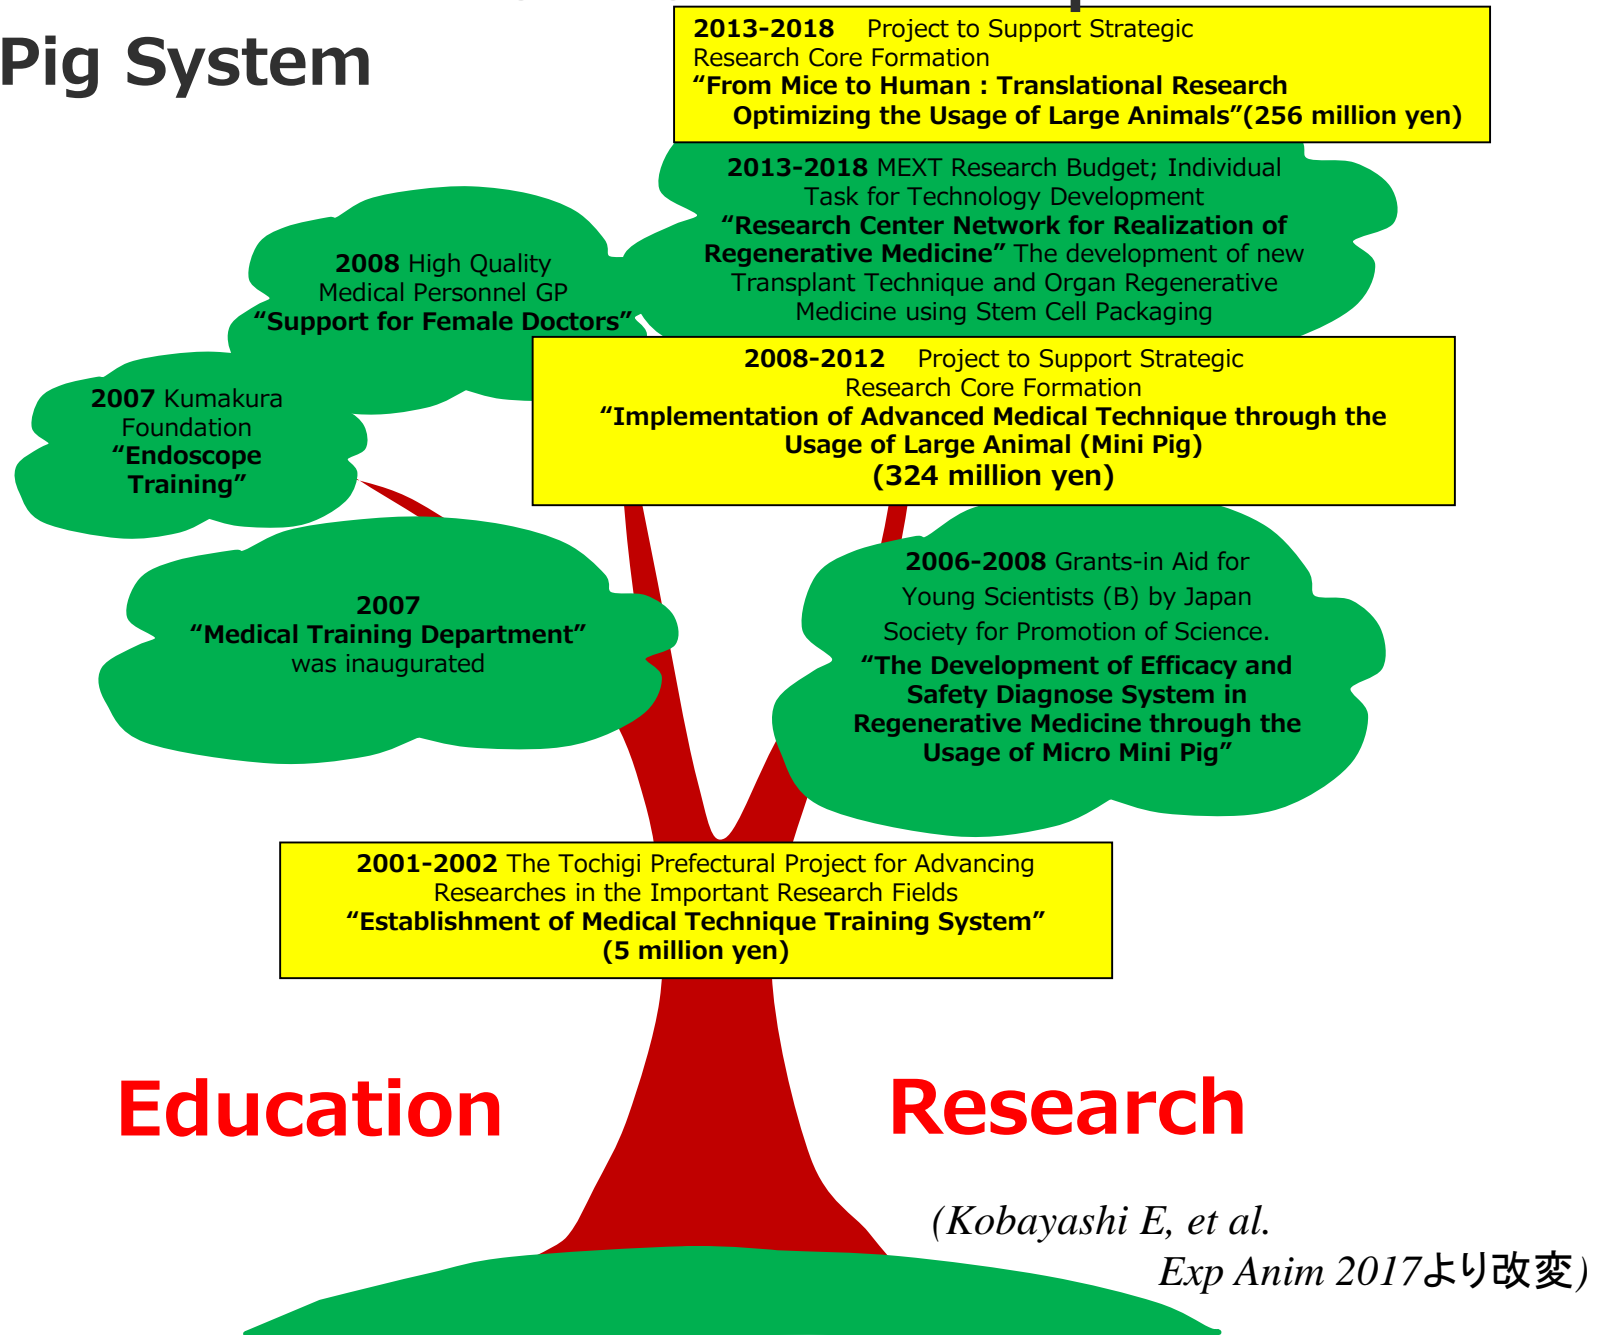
Pig System

2013-2018 Project to Support Strategic Research Core Formation
“From Mice to Human : Translational Research Optimizing the Usage of Large Animals”(256 million yen)

2013-2018 MEXT Research Budget; Individual Task for Technology Development
“Research Center Network for Realization of Regenerative Medicine” The development of new Transplant Technique and Organ Regenerative Medicine using Stem Cell Packaging

2008 High Quality Medical Personnel GP
“Support for Female Doctors”

2008-2012 Project to Support Strategic Research Core Formation
“Implementation of Advanced Medical Technique through the Usage of Large Animal (Mini Pig)
(324 million yen)

2007 Kumakura Foundation
“Endoscope Training”

2007
“Medical Training Department” was inaugurated

2006-2008 Grants-in Aid for Young Scientists (B) by Japan Society for Promotion of Science.
“The Development of Efficacy and Safety Diagnose System in Regenerative Medicine through the Usage of Micro Mini Pig”

2001-2002 The Tochigi Prefectural Project for Advancing Researches in the Important Research Fields
“Establishment of Medical Technique Training System”
(5 million yen)

Education

Research

(Kobayashi E, et al. Exp Anim 2017より改変)